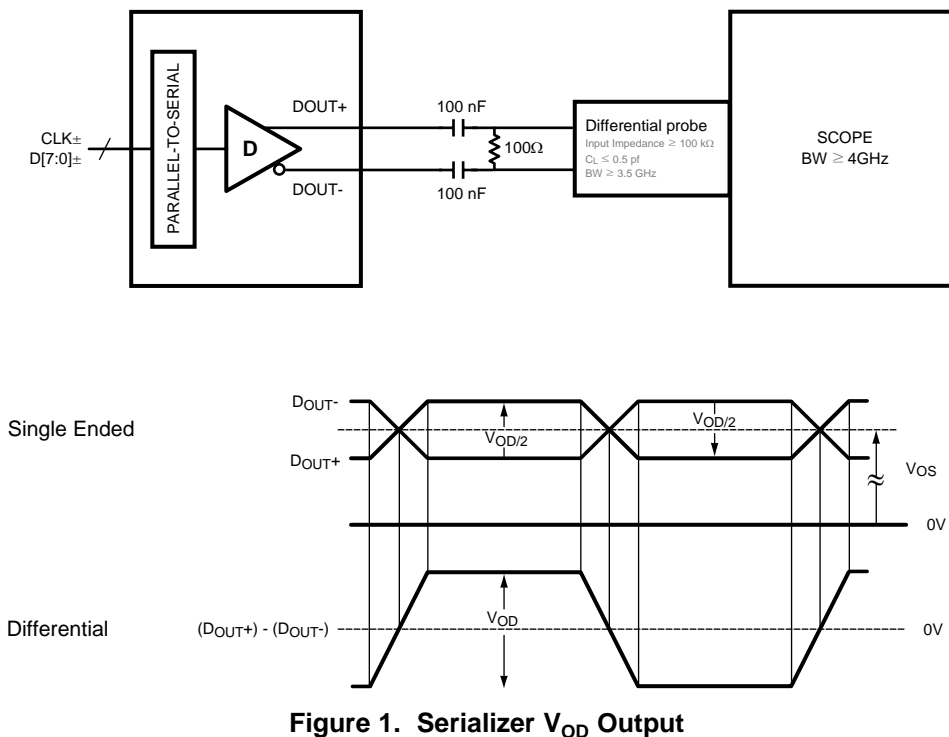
CLK±
D[7:0]±

PARALLEL-TO-SERIAL

D

DOUT+

DOUT-

100 nF

100 nF

100Ω

Differential probe
Input Impedance ≥ 100 kΩ
$C_L$ ≤ 0.5 pf
BW ≥ 3.5 GHz

SCOPE
BW ≥ 4GHz

Single Ended

$D_{OUT}$-

$D_{OUT}$+

$V_{OD/2}$

$V_{OD/2}$

VOS

0V

Differential

($D_{OUT}$+) - ($D_{OUT}$-)

$V_{OD}$

0V

Figure 1. Serializer $V_{OD}$ Output